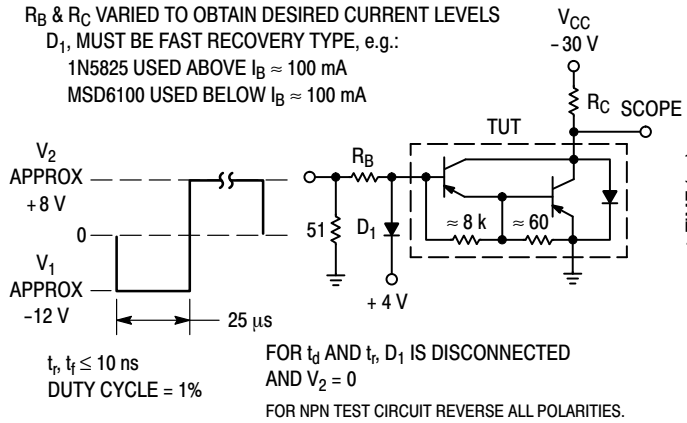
$R_B$ & $R_C$ VARIED TO OBTAIN DESIRED CURRENT LEVELS
$D_1$, MUST BE FAST RECOVERY TYPE, e.g.:
1N5825 USED ABOVE $I_B \approx 100$ mA
MSD6100 USED BELOW $I_B \approx 100$ mA

$V_{CC}$
– 30 V

$R_C$ SCOPE

TUT

$V_2$
APPROX
+8 V

0

$V_1$
APPROX
–12 V

25 $\mu$s

$R_B$

51

$D_1$

+ 4 V

$\approx 8$ k

$\approx 60$

$t_r$, $t_f \leq 10$ ns
DUTY CYCLE = 1%

FOR $t_d$ AND $t_r$, $D_1$ IS DISCONNECTED AND $V_2 = 0$

FOR NPN TEST CIRCUIT REVERSE ALL POLARITIES.